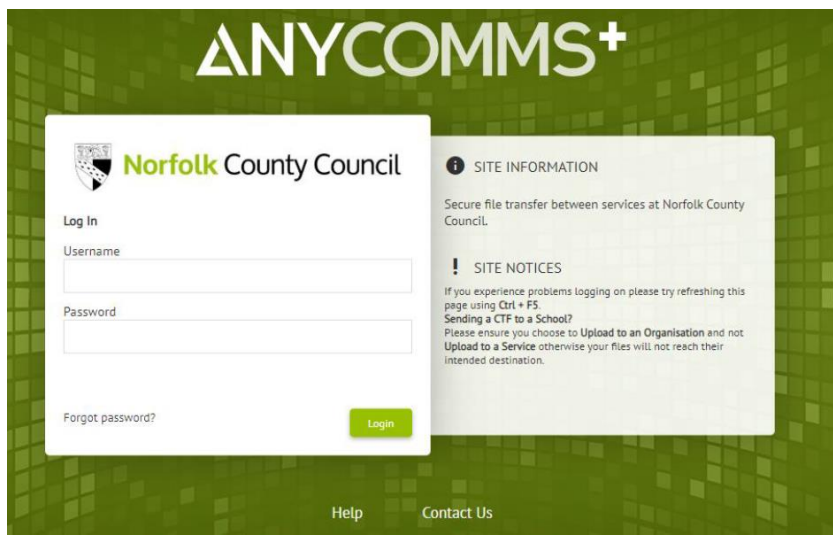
ANYCOMMS+

Norfolk County Council

Log In

Username

Password

Forgot password?

Login

SITE INFORMATION

Secure file transfer between services at Norfolk County Council.

SITE NOTICES

If you experience problems logging on please try refreshing this page using Ctrl + F5.
Sending a CTF to a School?
Please ensure you choose to Upload to an Organisation and not Upload to a Service otherwise your files will not reach their intended destination.

Help Contact Us